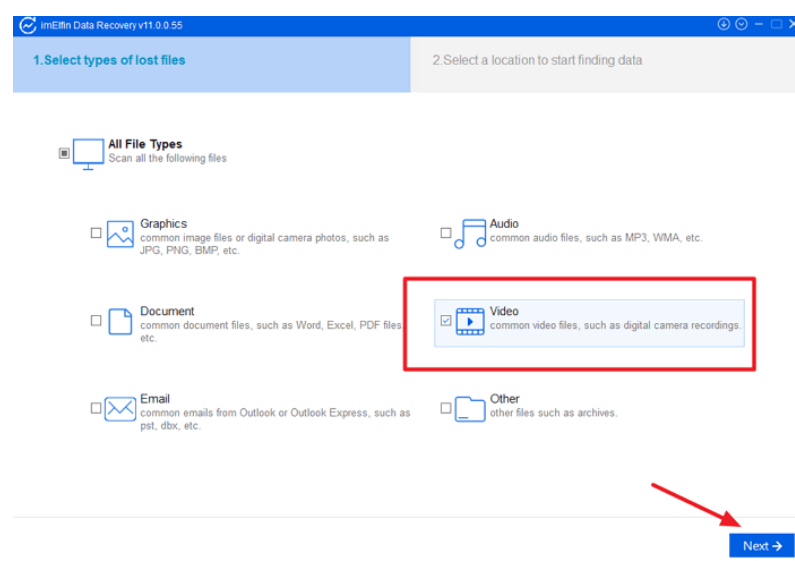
imElfin Data Recovery v11.0.0.55

1.Select types of lost files

2.Select a location to start finding data

All File Types
Scan all the following files

Graphics
common image files or digital camera photos, such as JPG, PNG, BMP, etc.

Audio
common audio files, such as MP3, WMA, etc.

Document
common document files, such as Word, Excel, PDF files, etc.

Video
common video files, such as digital camera recordings.

Email
common emails from Outlook or Outlook Express, such as pst, dbx, etc.

Other
other files such as archives.

Next →